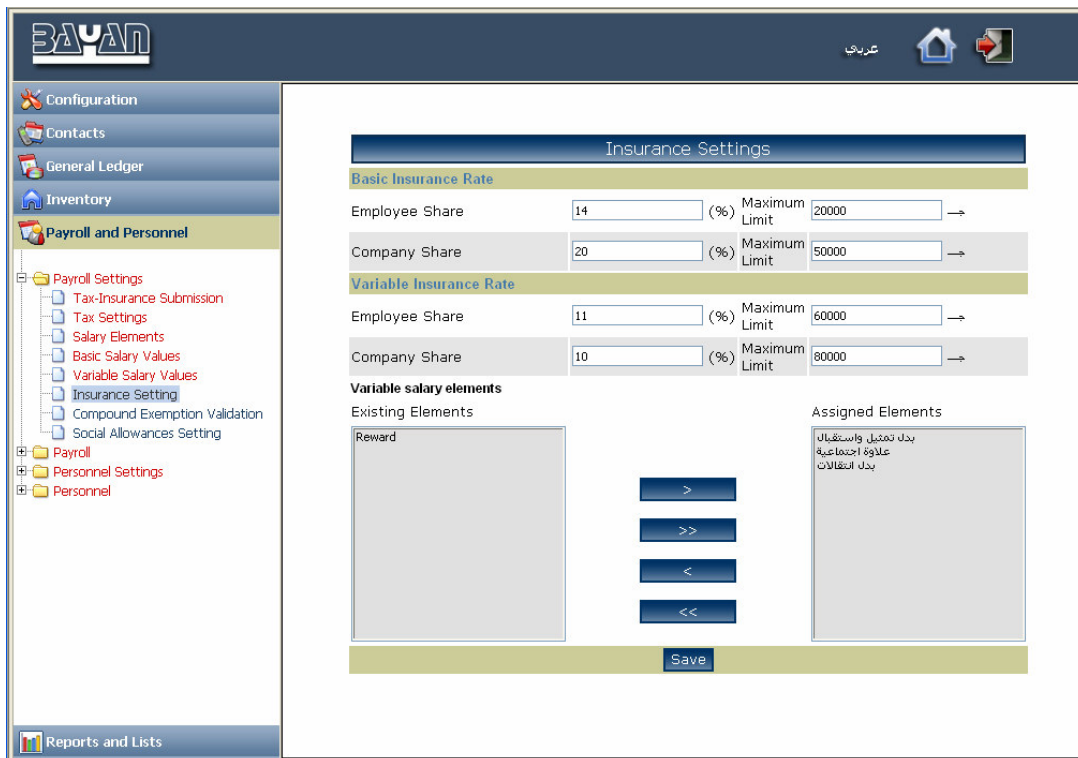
BAYAN

عربي

Configuration
Contacts
General Ledger
Inventory
Payroll and Personnel

Payroll Settings
Tax-Insurance Submission
Tax Settings
Salary Elements
Basic Salary Values
Variable Salary Values
Insurance Setting
Compound Exemption Validation
Social Allowances Setting
Payroll
Personnel Settings
Personnel

Reports and Lists

Insurance Settings

Basic Insurance Rate

| | | | | |
|---|---|---|---|---|
| Employee Share | 14 | (%) | Maximum Limit | 20000 |
| Company Share | 20 | (%) | Maximum Limit | 50000 |

Variable Insurance Rate

| | | | | |
|---|---|---|---|---|
| Employee Share | 11 | (%) | Maximum Limit | 60000 |
| Company Share | 10 | (%) | Maximum Limit | 80000 |

Variable salary elements

Existing Elements
Reward

Assigned Elements
بدل تمثيل واستقبال
علاوة اجتماعية
بدل انتقالات

>
>>
<
<<

Save